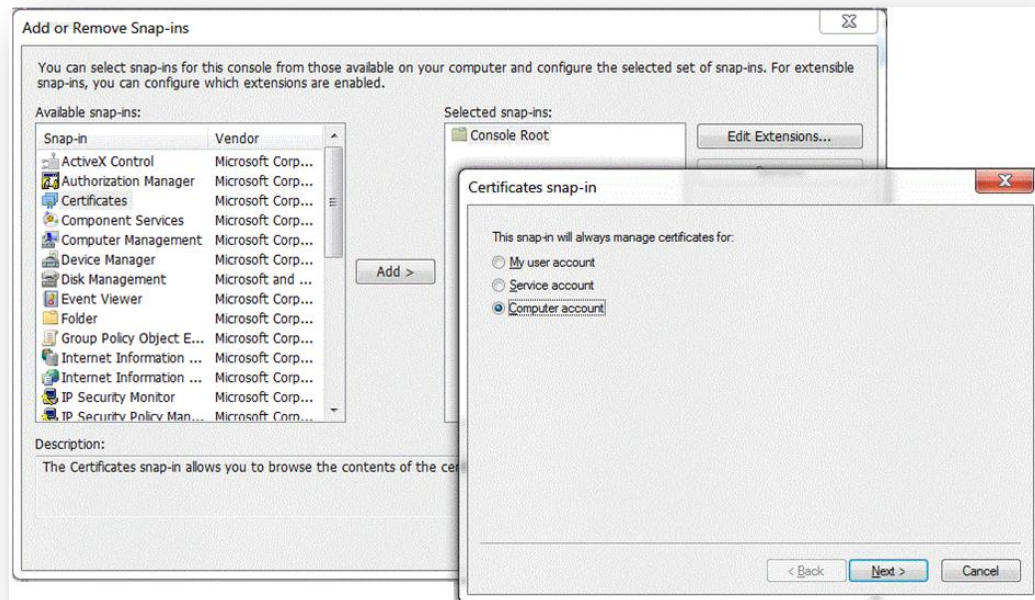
Add or Remove Snap-ins

You can select snap-ins for this console from those available on your computer and configure the selected set of snap-ins. For extensible snap-ins, you can configure which extensions are enabled.

Available snap-ins:

| Snap-in | Vendor |
|---|---|
| ActiveX Control | Microsoft Corp... |
| Authorization Manager | Microsoft Corp... |
| Certificates | Microsoft Corp... |
| Component Services | Microsoft Corp... |
| Computer Management | Microsoft Corp... |
| Device Manager | Microsoft Corp... |
| Disk Management | Microsoft and ... |
| Event Viewer | Microsoft Corp... |
| Folder | Microsoft Corp... |
| Group Policy Object E... | Microsoft Corp... |
| Internet Information ... | Microsoft Corp... |
| Internet Information ... | Microsoft Corp... |
| IP Security Monitor | Microsoft Corp... |
| IP Security Policy Man... | Microsoft Corp... |

Add >

Selected snap-ins:
Console Root

Edit Extensions...

Description:
The Certificates snap-in allows you to browse the contents of the ce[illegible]

Certificates snap-in

This snap-in will always manage certificates for:
My user account
Service account
Computer account

< Back
Next >
Cancel